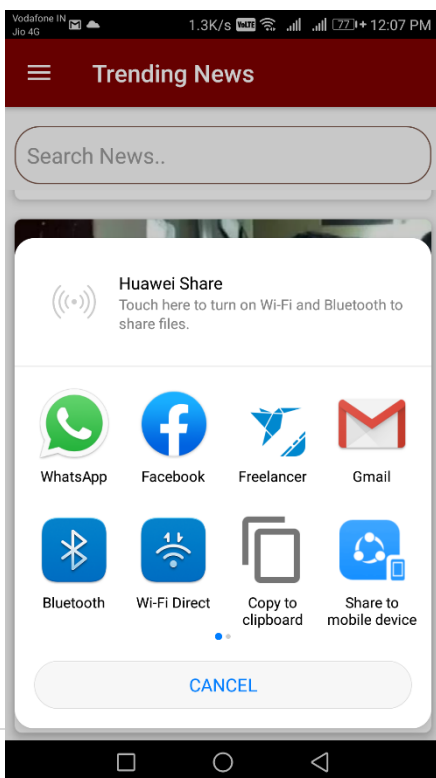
Vodafone IN
Jio 4G
1.3K/s VoLTE 77 12:07 PM

Trending News

Search News..

Huawei Share
Touch here to turn on Wi-Fi and Bluetooth to share files.

WhatsApp
Facebook
Freelancer
Gmail

Bluetooth
Wi-Fi Direct
Copy to clipboard
Share to mobile device

CANCEL